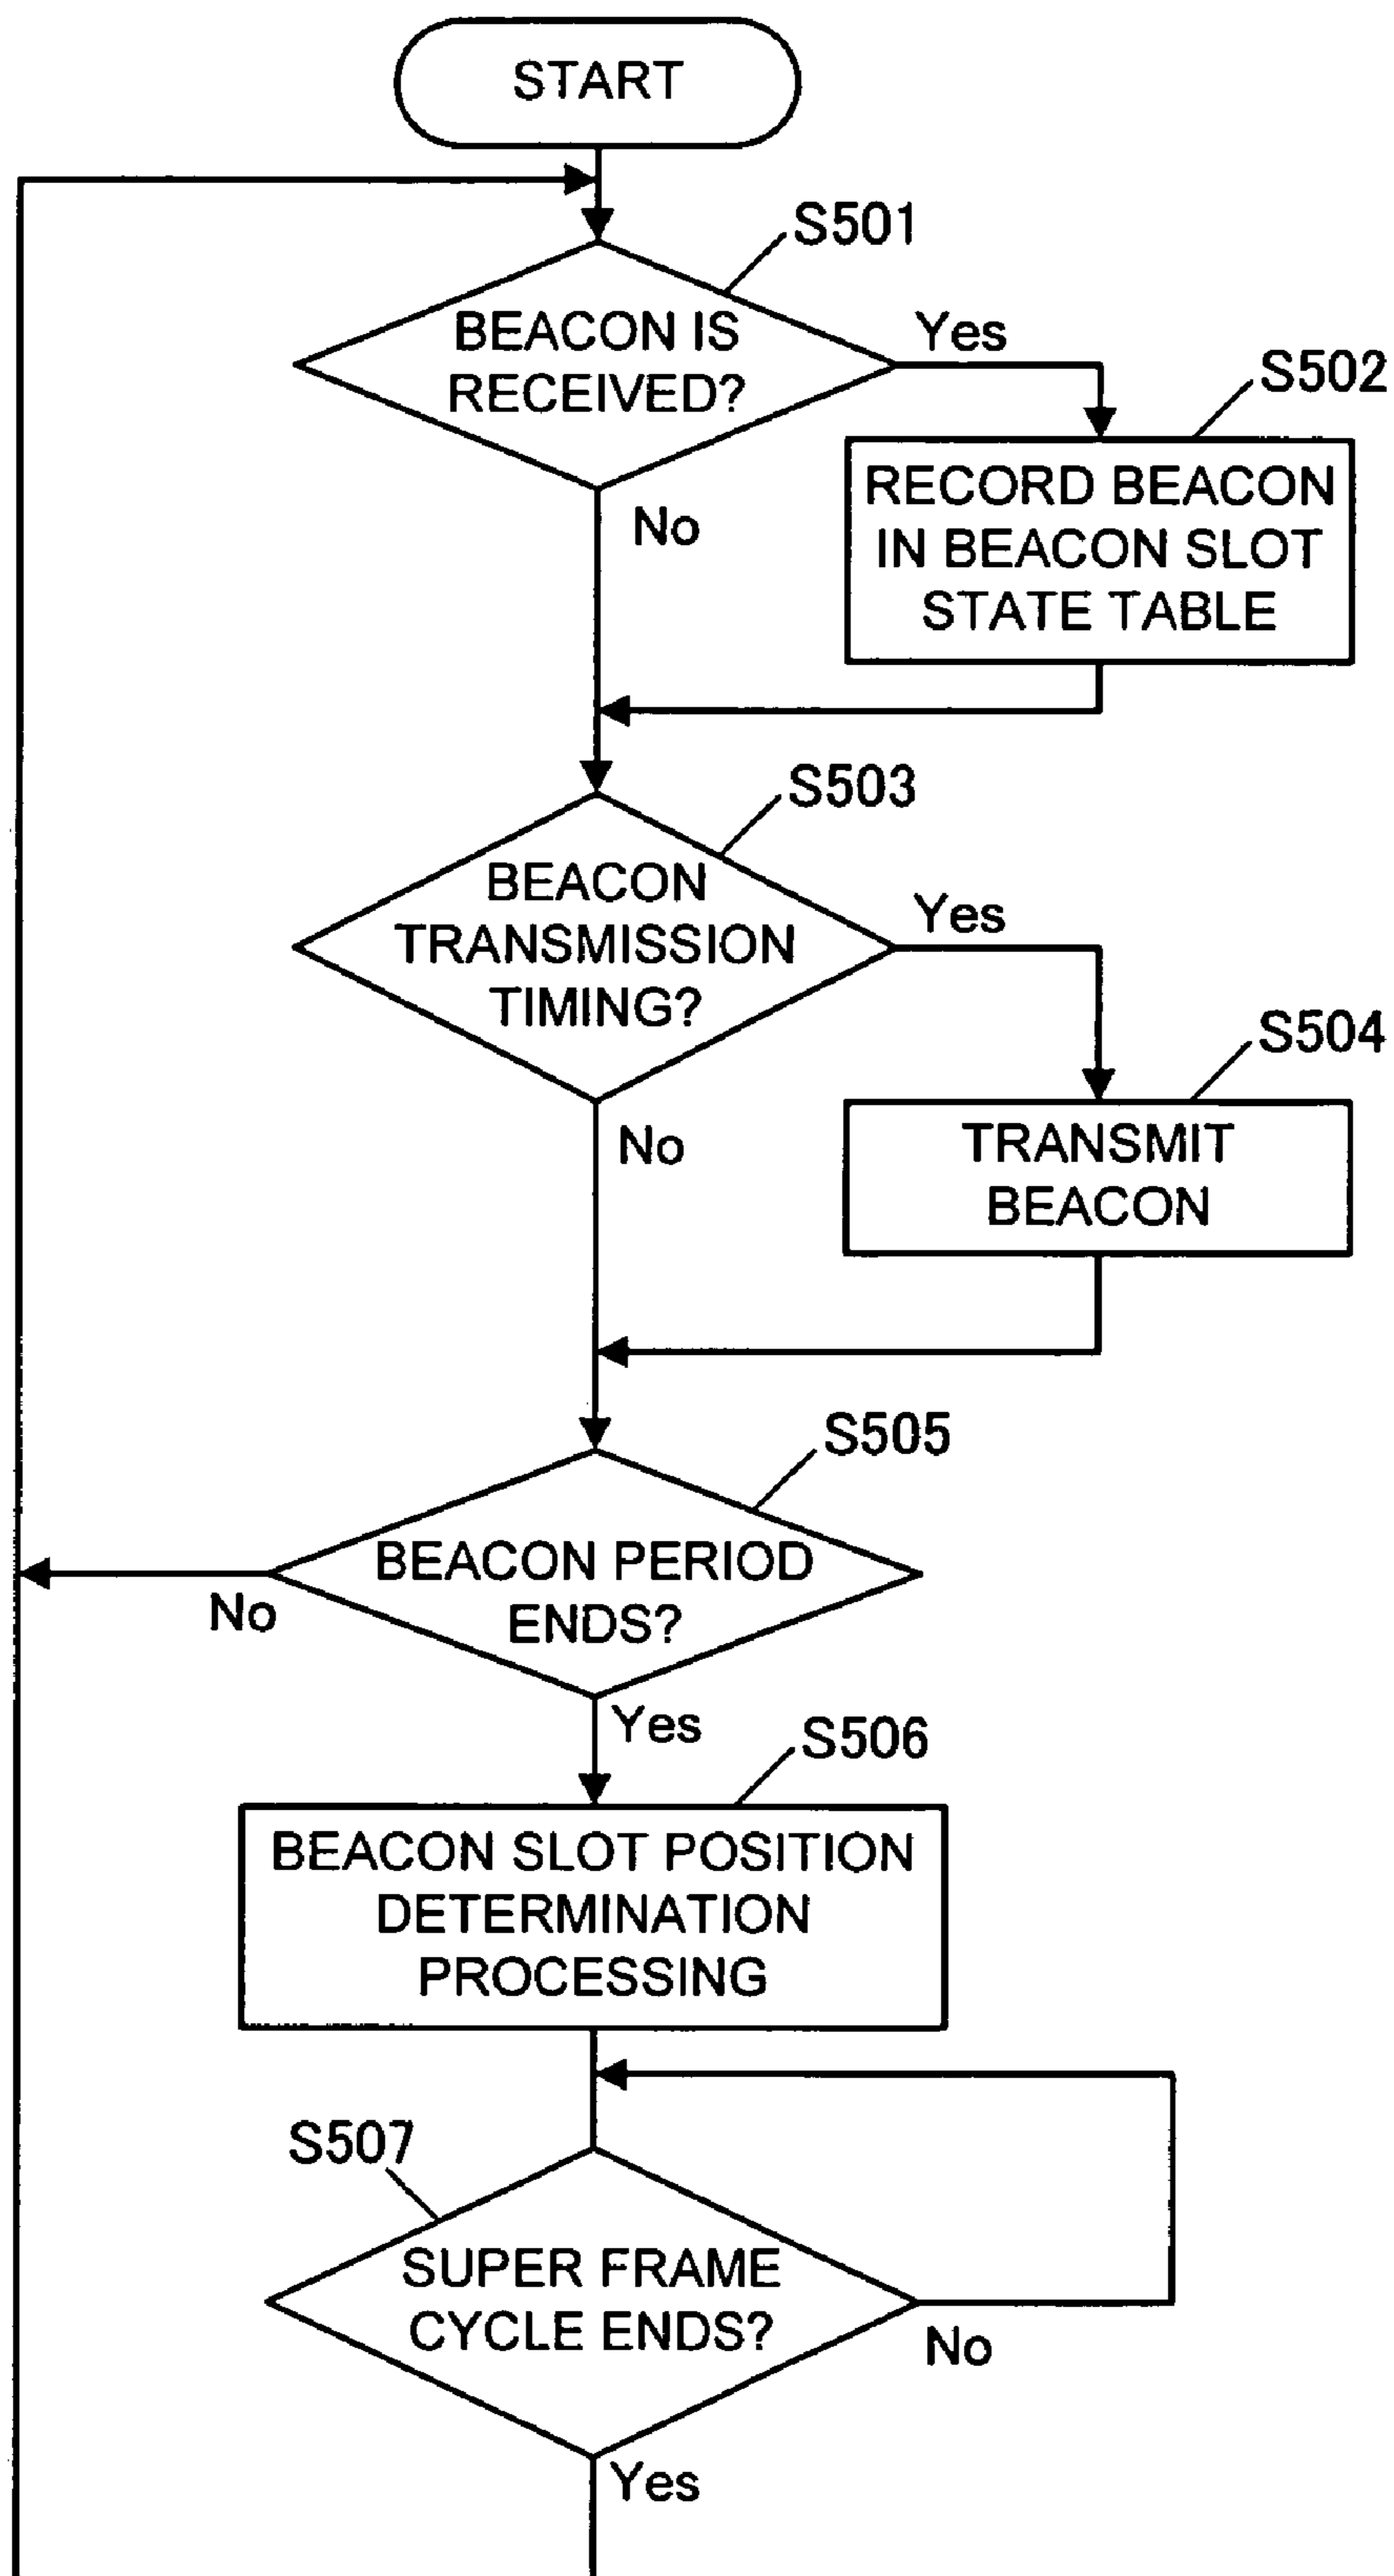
START

S501

BEACON IS RECEIVED?

Yes

S502

RECORD BEACON IN BEACON SLOT STATE TABLE

No

S503

BEACON TRANSMISSION TIMING?

Yes

S504

TRANSMIT BEACON

No

S505

BEACON PERIOD ENDS?

No

Yes

S506

BEACON SLOT POSITION DETERMINATION PROCESSING

S507

SUPER FRAME CYCLE ENDS?

No

Yes